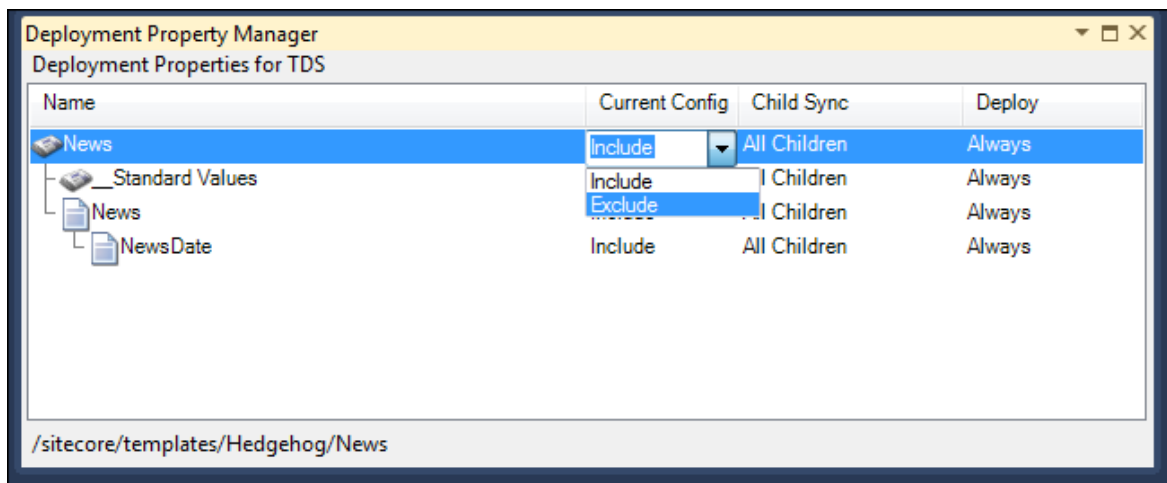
Deployment Property Manager

Deployment Properties for TDS

| Name | Current Config | Child Sync | Deploy |
|---|---|---|---|
| News | Include | All Children | Always |
| __Standard Values | Include | ll Children | Always |
| News | Exclude | ll Children | Always |
| NewsDate | Include | All Children | Always |

/sitecore/templates/Hedgehog/News